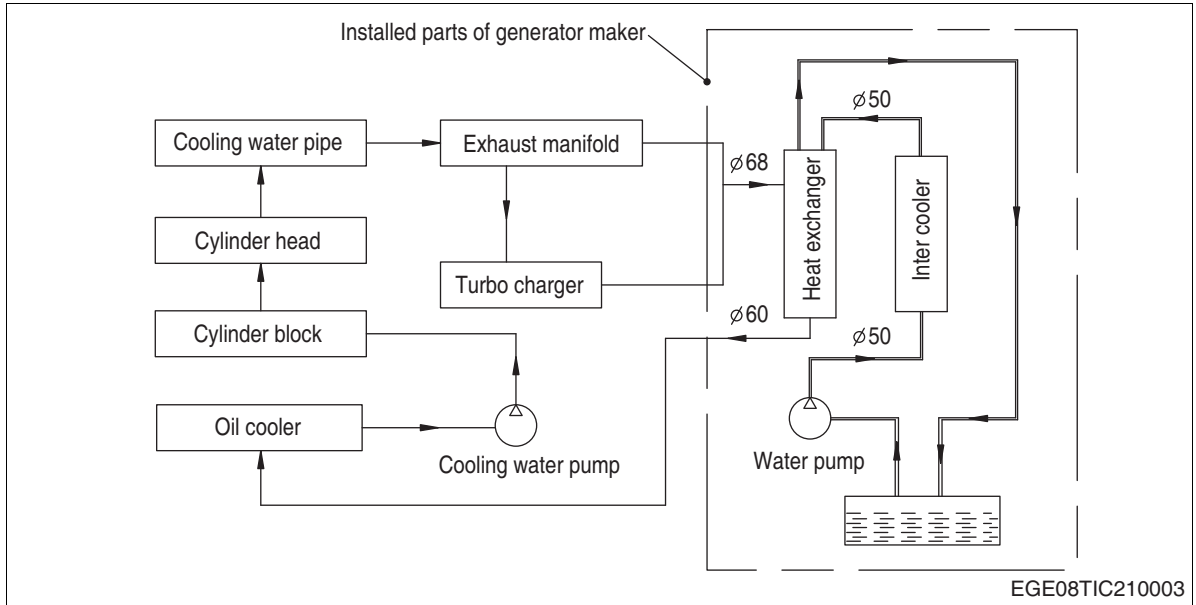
Installed parts of generator maker

Cooling water pipe

Exhaust manifold

Cylinder head

Turbo charger

Cylinder block

Oil cooler

Cooling water pump

$\phi 50$

$\phi 68$

Heat exchanger

Inter cooler

$\phi 60$

$\phi 50$

Water pump

EGE08TIC210003